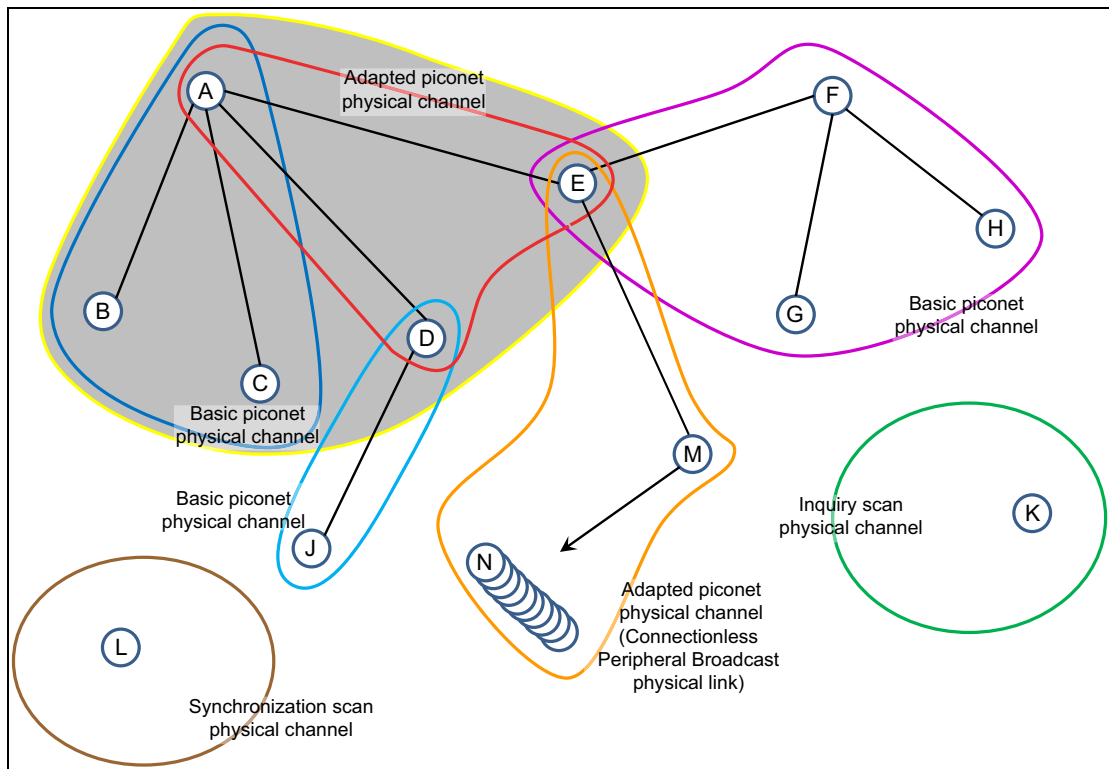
Adapted piconet physical channel

A

F

E

H

B

D

G

Basic piconet physical channel

C

Basic piconet physical channel

M

Basic piconet physical channel

Inquiry scan physical channel

K

J

N

Adapted piconet physical channel (Connectionless Peripheral Broadcast physical link)

L

Synchronization scan physical channel